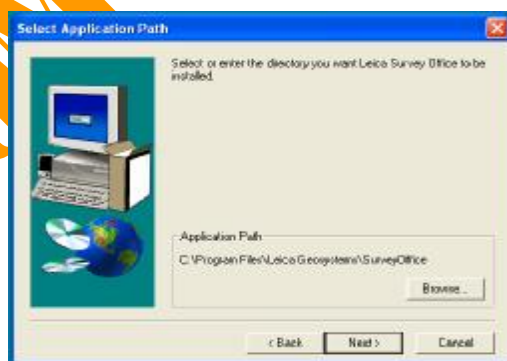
Select Application Path

Select or enter the directory you want Leica Survey Office to be installed.

Application Path

C:\Program Files\Leica Geosystems\SurveyOffice

Browse...

< Back

Next >

Cancel